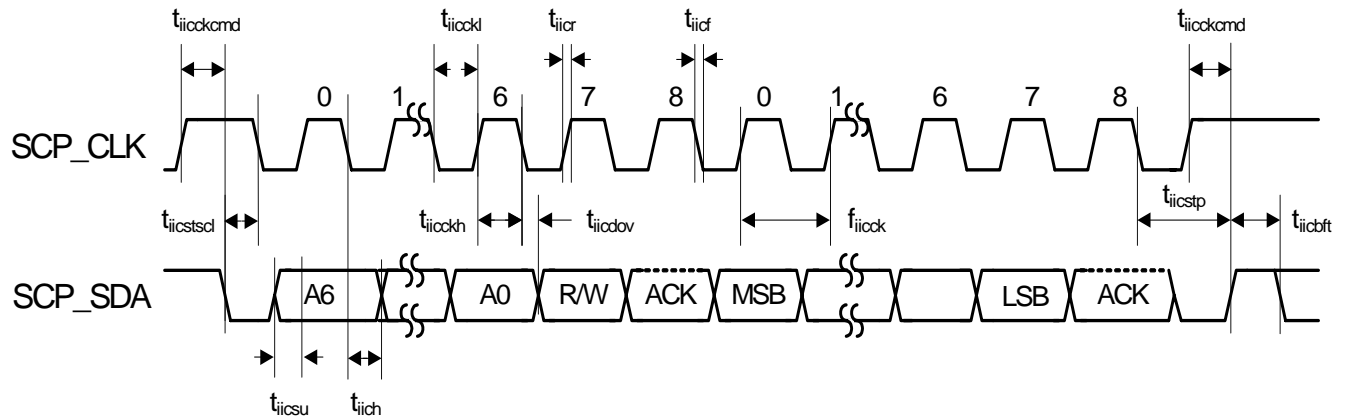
$t_{iicckcmd}$

$t_{iicckl}$

$t_{iicr}$

$t_{iicf}$

$t_{iicckcmd}$

0 1 6 7 8 0 1 6 7 8

SCP_CLK

$t_{iicstscl}$

$t_{iicckh}$

$t_{iicdov}$

$f_{iicck}$

$t_{iicstp}$

$t_{iicbft}$

SCP_SDA

A6 A0 R/W ACK MSB LSB ACK

$t_{iicsu}$

$t_{iich}$